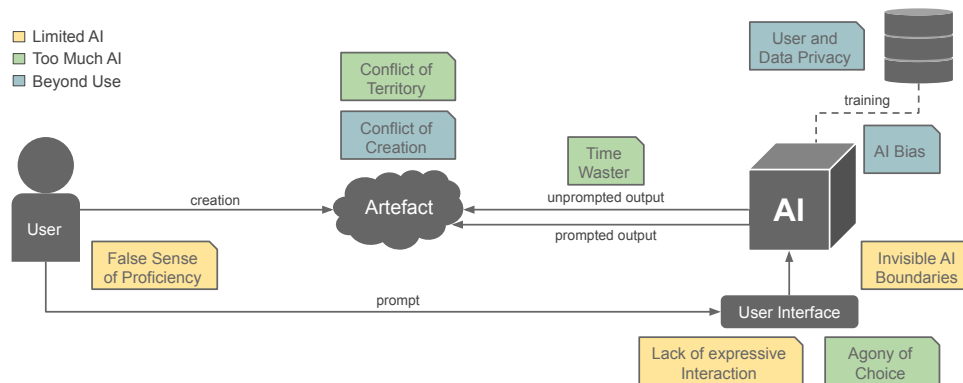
Limited AI
Too Much AI
Beyond Use

Conflict of Territory

Conflict of Creation

User and Data Privacy

training

AI Bias

Time Waster

User

creation

Artefact

unprompted output

prompted output

AI

False Sense of Proficiency

Invisible AI Boundaries

prompt

User Interface

Lack of expressive Interaction

Agony of Choice